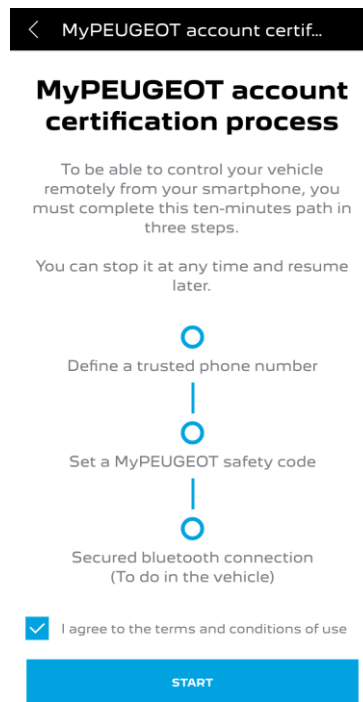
MyPEUGEOT account certif...

MyPEUGEOT account certification process

To be able to control your vehicle remotely from your smartphone, you must complete this ten-minutes path in three steps.

You can stop it at any time and resume later.

Define a trusted phone number

Set a MyPEUGEOT safety code

Secured bluetooth connection (To do in the vehicle)

I agree to the terms and conditions of use

START